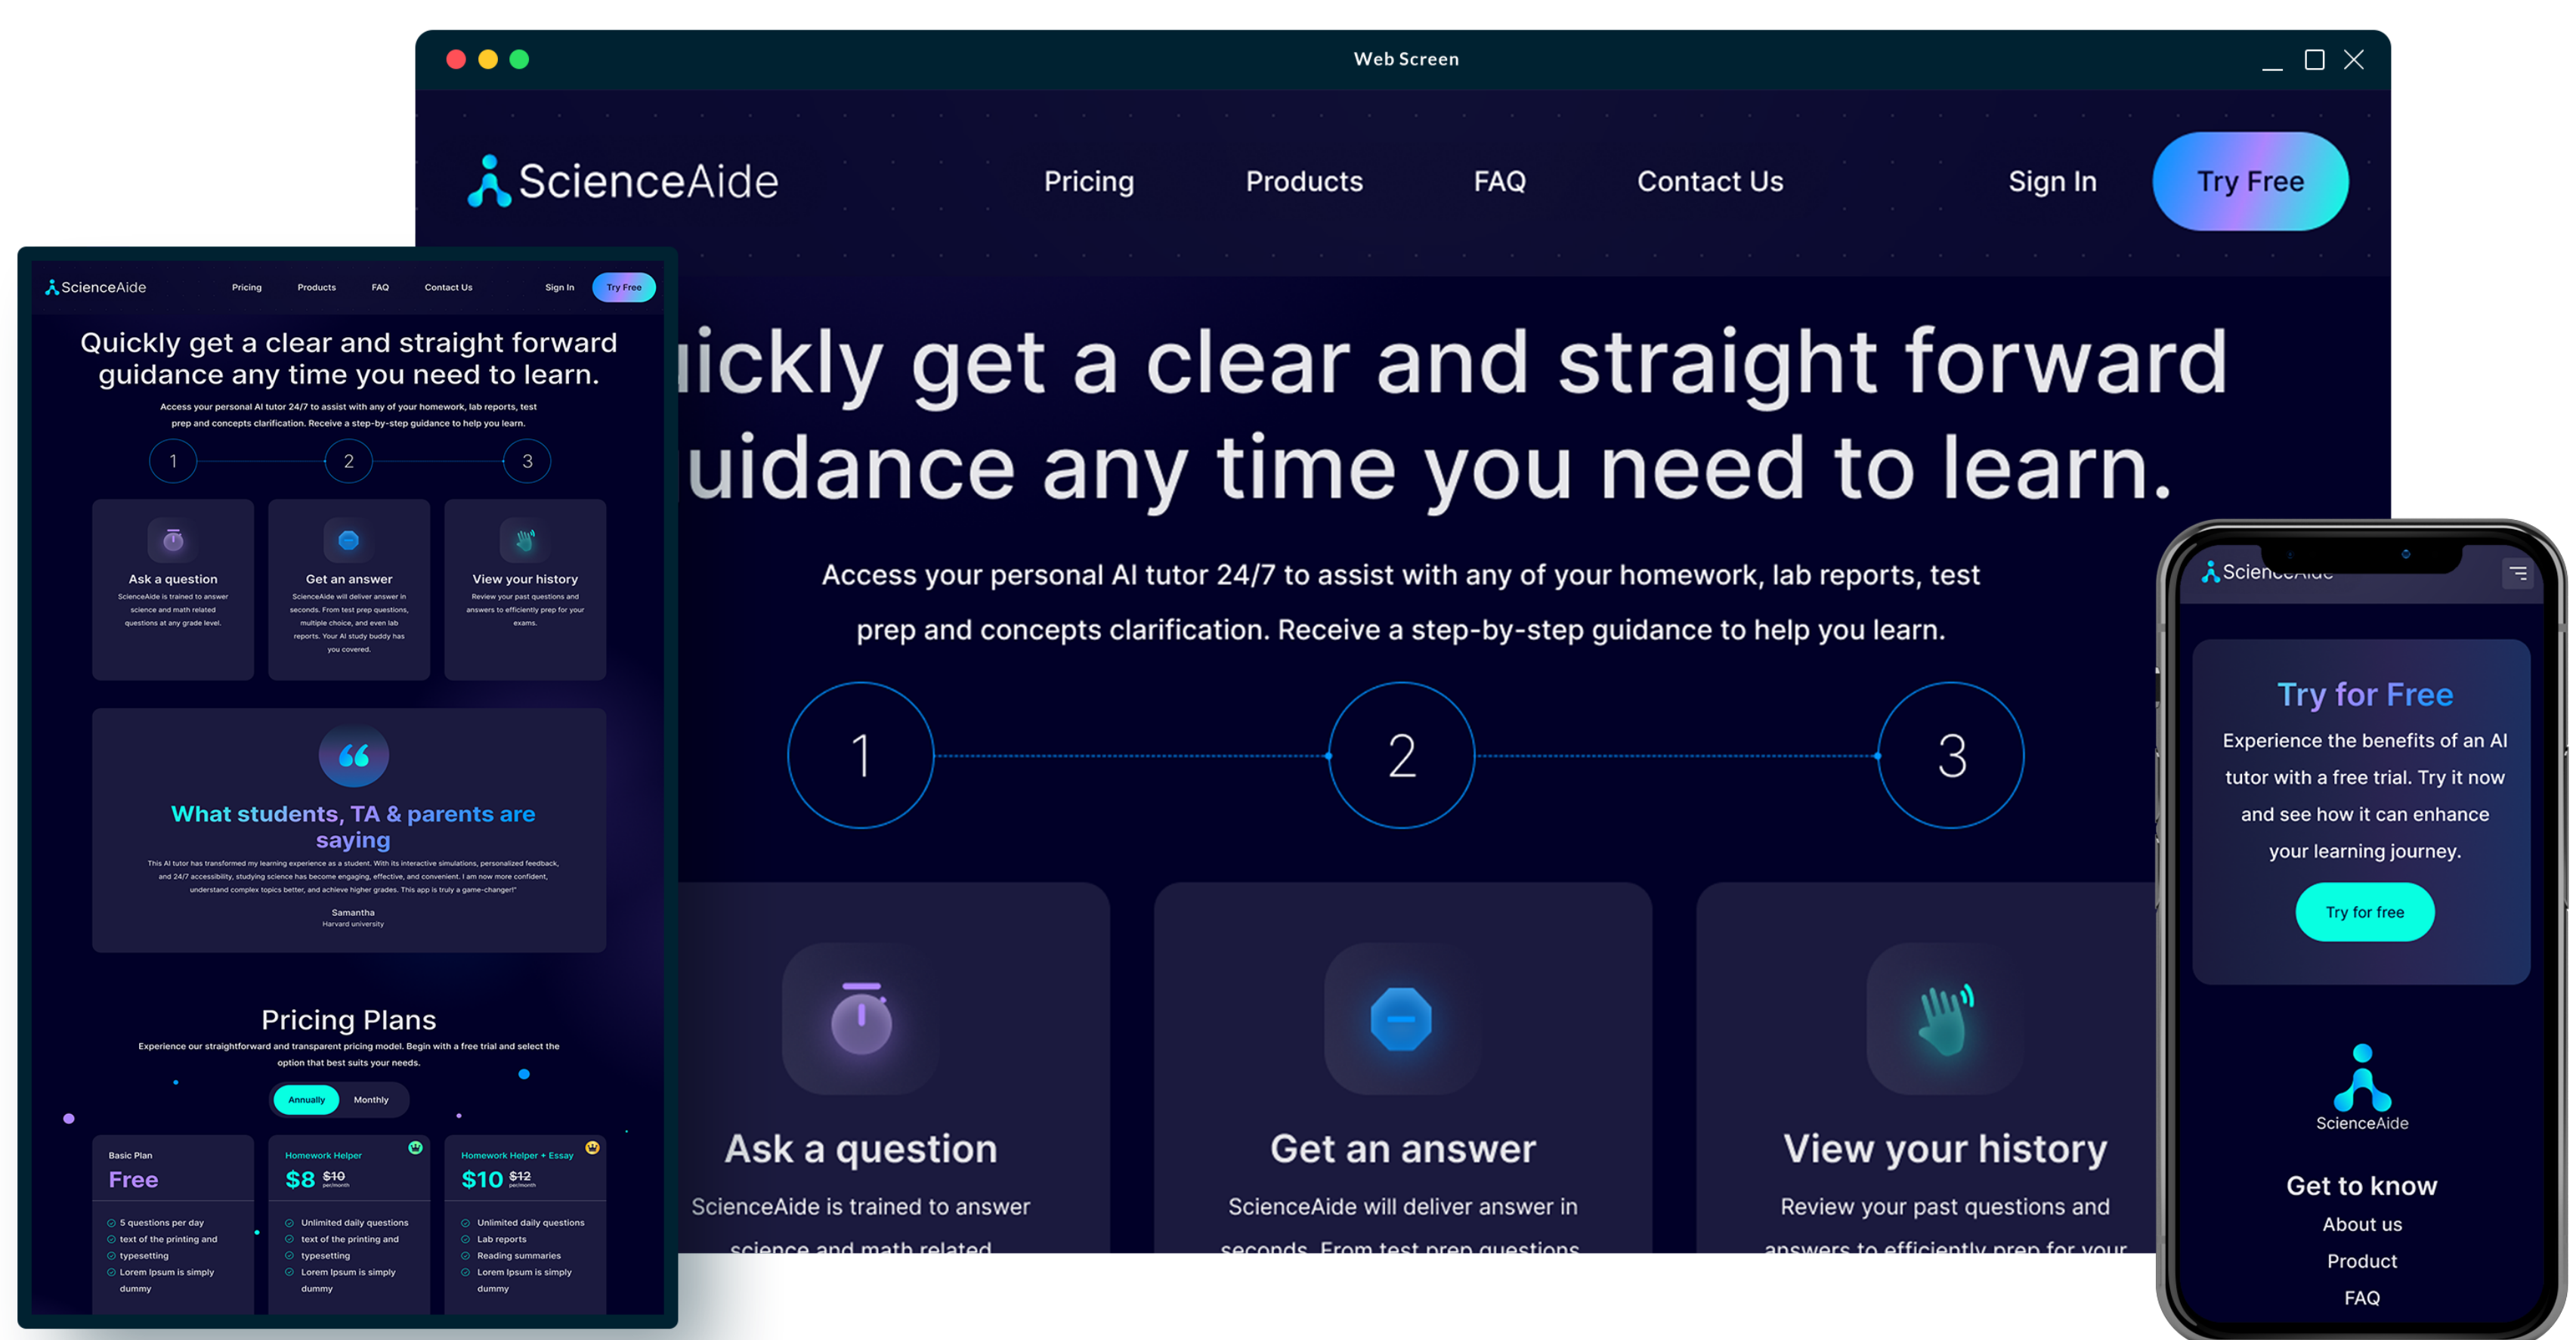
Web Screen

ScienceAide Pricing Products FAQ Contact Us Sign In Try Free

ickly get a clear and straight forward uidance any time you need to learn.

Access your personal AI tutor 24/7 to assist with any of your homework, lab reports, test prep and concepts clarification. Receive a step-by-step guidance to help you learn.

1 2 3

Ask a question
ScienceAide is trained to answer science and math related

Get an answer
ScienceAide will deliver answer in seconds. From test prep questions

View your history
Review your past questions and answers to efficiently prep for your

ScienceAide Pricing Products FAQ Contact Us Sign In Try Free

Quickly get a clear and straight forward guidance any time you need to learn.

Access your personal AI tutor 24/7 to assist with any of your homework, lab reports, test prep and concepts clarification. Receive a step-by-step guidance to help you learn.

1 2 3

Ask a question
ScienceAide is trained to answer science and math related questions at any grade level.

Get an answer
ScienceAide will deliver answer in seconds. From test prep questions, multiple choice, and even lab reports. Your AI study buddy has you covered.

View your history
Review your past questions and answers to efficiently prep for your exams.

What students, TA & parents are saying

This AI tutor has transformed my learning experience as a student. With its interactive simulations, personalized feedback, and 24/7 accessibility, studying science has become engaging, effective, and convenient. I am now more confident, understand complex topics better, and achieve higher grades. This app is truly a game-changer!"

Samantha
Harvard university

Pricing Plans

Experience our straightforward and transparent pricing model. Begin with a free trial and select the option that best suits your needs.

Annually Monthly

Basic Plan
Free
5 questions per day
text of the printing and typesetting
Lorem Ipsum is simply dummy

Homework Helper
$8 $10 per/month
Unlimited daily questions
text of the printing and typesetting
Lorem Ipsum is simply dummy

Homework Helper + Essay
$10 $12 per/month
Unlimited daily questions
Lab reports
Reading summaries
Lorem Ipsum is simply dummy

ScienceAide

Try for Free
Experience the benefits of an AI tutor with a free trial. Try it now and see how it can enhance your learning journey.
Try for free

ScienceAide

Get to know
About us
Product
FAQ